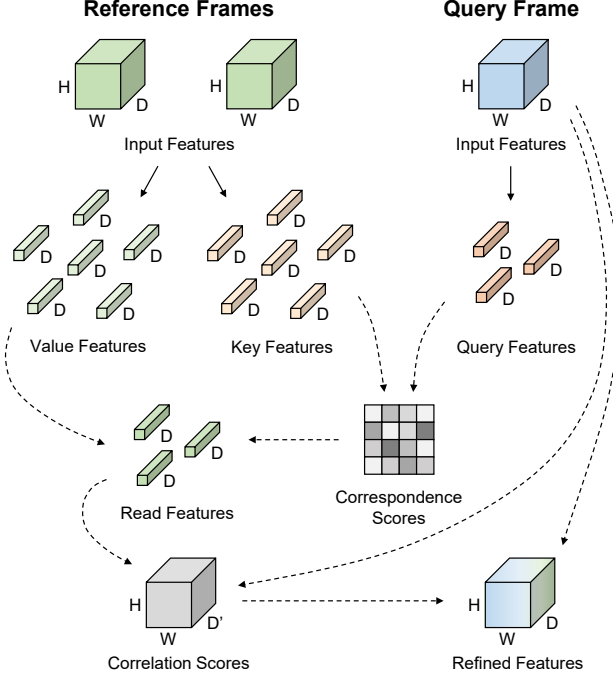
Reference Frames

Query Frame

H D W

H D W

H D W

Input Features

Input Features

D D D D D D

D D D D D D

D D D

Value Features

Key Features

Query Features

D D D

Read Features

Correspondence Scores

H D' W

Correlation Scores

H D W

Refined Features